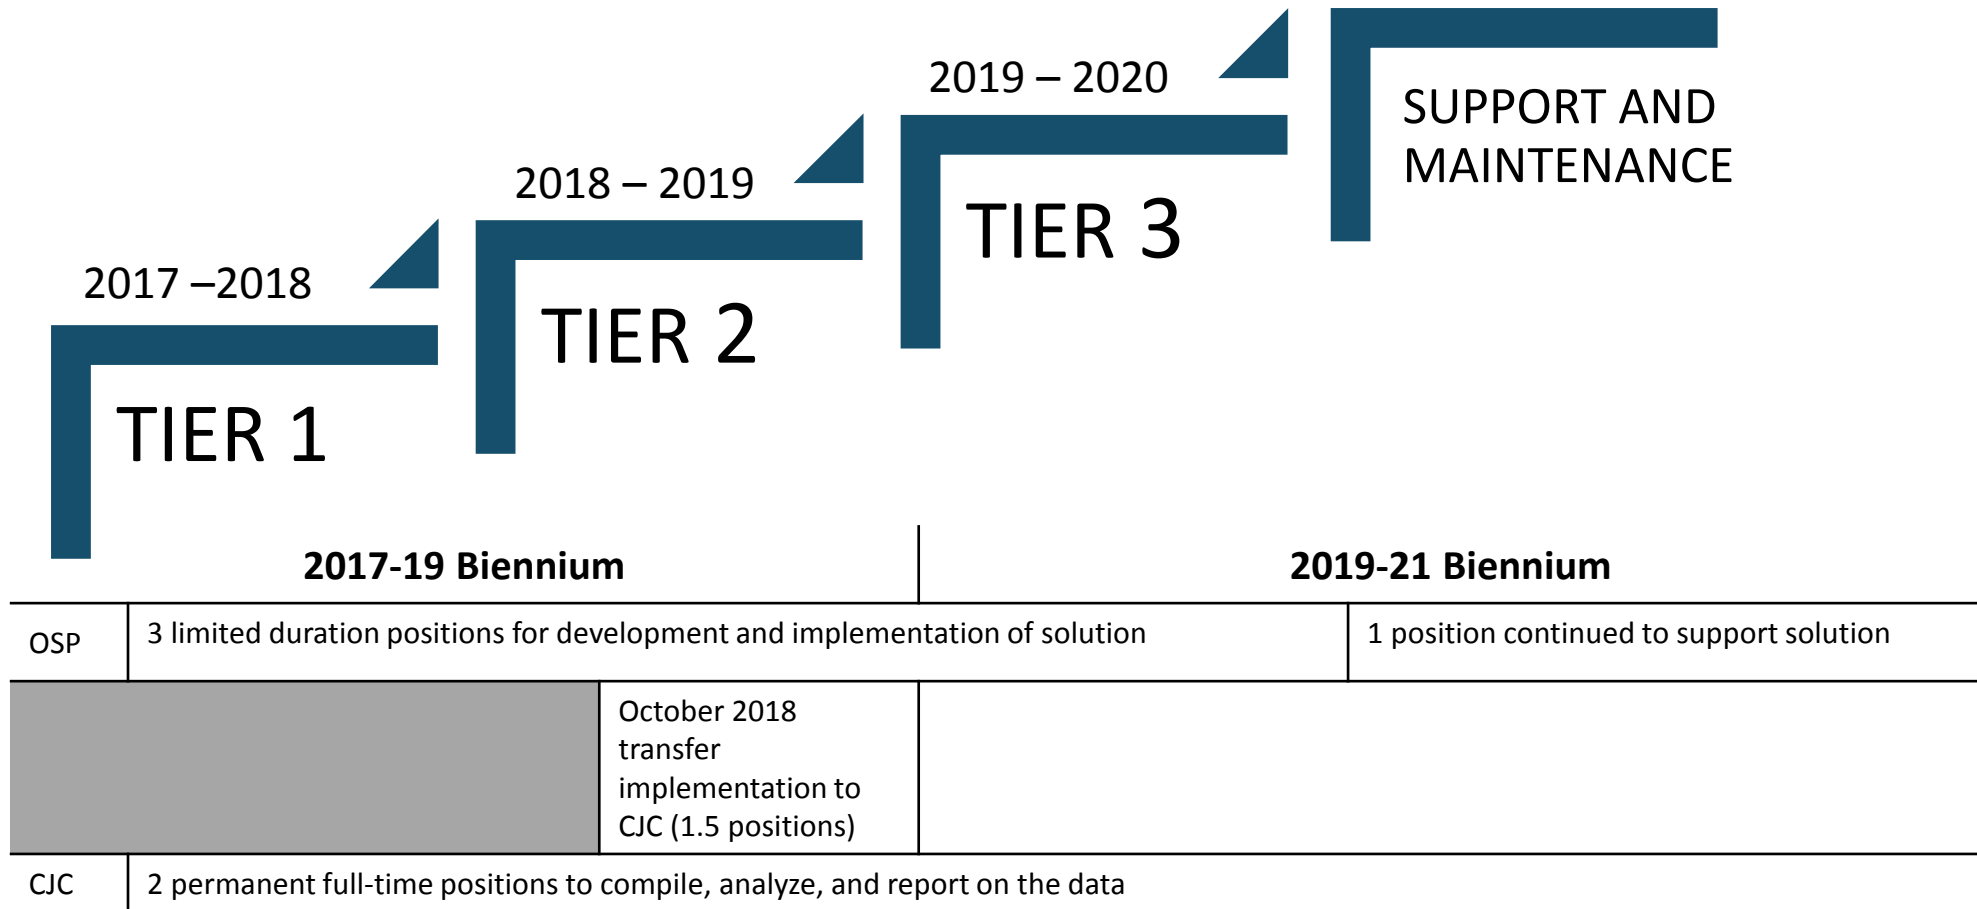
2017 –2018

TIER 1

2018 – 2019

TIER 2

2019 – 2020

TIER 3

SUPPORT AND MAINTENANCE

| | 2017-19 Biennium | | 2019-21 Biennium |
|---|---|---|---|
| OSP | 3 limited duration positions for development and implementation of solution | | 1 position continued to support solution |
| | | October 2018 transfer implementation to CJC (1.5 positions) | |
| CJC | 2 permanent full-time positions to compile, analyze, and report on the data | | |